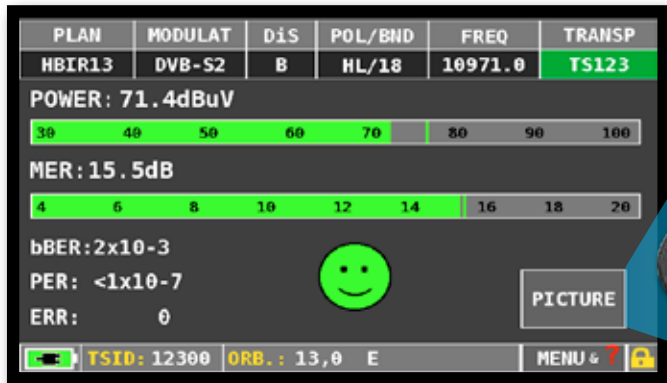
| PLAN | MODULAT | DiS | POL/BND | FREQ | TRANSP |
|---|---|---|---|---|---|
| HBIR13 | DVB-S2 | B | HL/18 | 10971.0 | TS123 |

POWER: 71.4dBuV

30 40 50 60 70 80 90 100

MER: 15.5dB

4 6 8 10 12 14 16 18 20

bBER: 2x10-3

PER: <1x10-7

ERR: 0

PICTURE

TSID: 12300 ORB.: 13,0 E

MENU & ?